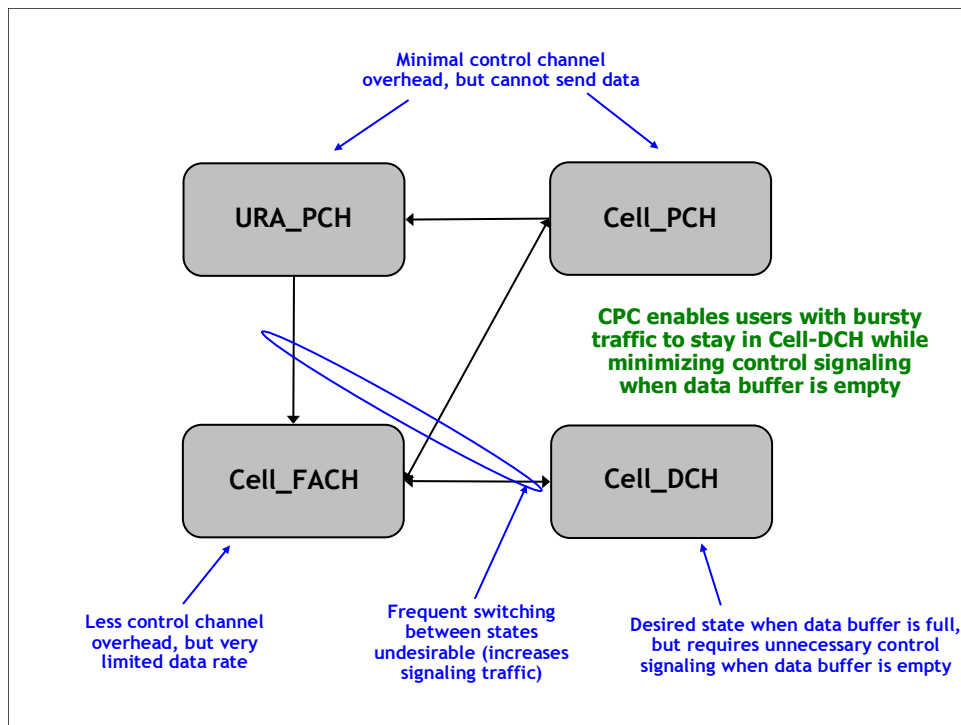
Minimal control channel overhead, but cannot send data

URA_PCH

Cell_PCH

CPC enables users with bursty traffic to stay in Cell-DCH while minimizing control signaling when data buffer is empty

Cell_FACH

Cell_DCH

Less control channel overhead, but very limited data rate

Frequent switching between states undesirable (increases signaling traffic)

Desired state when data buffer is full, but requires unnecessary control signaling when data buffer is empty